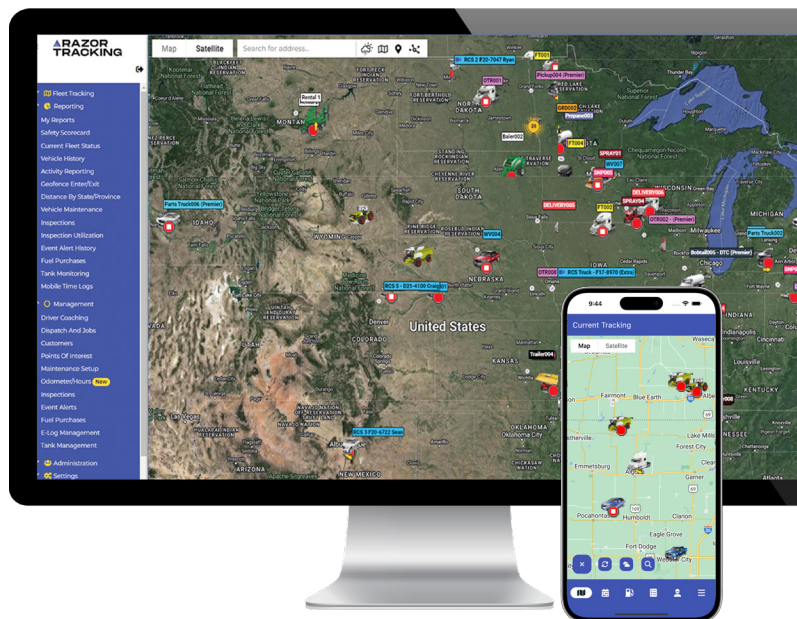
RAZOR TRACKING

Fleet Tracking
Reporting
My Reports
Safety Scorecard
Current Fleet Status
Vehicle History
Activity Reporting
Geofence Enter/Exit
Distance By State/Province
Vehicle Maintenance
Inspections
Inspection Utilization
Event Alert History
Fuel Purchases
Tank Monitoring
Mobile Time Logs
Management
Driver Coaching
Dispatch And Jobs
Customers
Points Of Interest
Maintenance Setup
Odometer/Hours New
Inspections
Event Alerts
Fuel Purchases
E-Log Management
Tank Management
Administration
Settings

Map Satellite Search for address...

RCS 2 F20-7047 Ryan
FT003
OTR001
Pickup004 (Premier)
Rental 1
Baler002
ORD003
Propane003
FT004
SPRAY01
WV003
SNP005
DELIVERY006
SPRAY04
DELIVERY005
ODS002 - (Premier)
FT002
Parts Truck006 (Premier)
WV004
Bobtail005 - DTC (Premier)
Parts Truck002
OTR005
RCS Truck - F17-8970 (Extra)
RCS 5 - D21-4100 Craig
Trailer004
RCS 3 F20-6722 Sean

United States
MONTANA
NORTH DAKOTA
SOUTH DAKOTA
WYOMING
NEBRASKA
IDAHO
COLORADO
KANSAS
NEW MEXICO
WISCONSIN
MICHIGAN
Chicago
Milwaukee
Denver
Oklahoma City
Las Vegas

9:44
Current Tracking
Map Satellite
Fairmont
Blue Earth
Emmetsburg
Pocahontas
Humboldt
Forest City
Garner
Clarion
Fort Dodge
Webster City
Lake Mills
Waseca